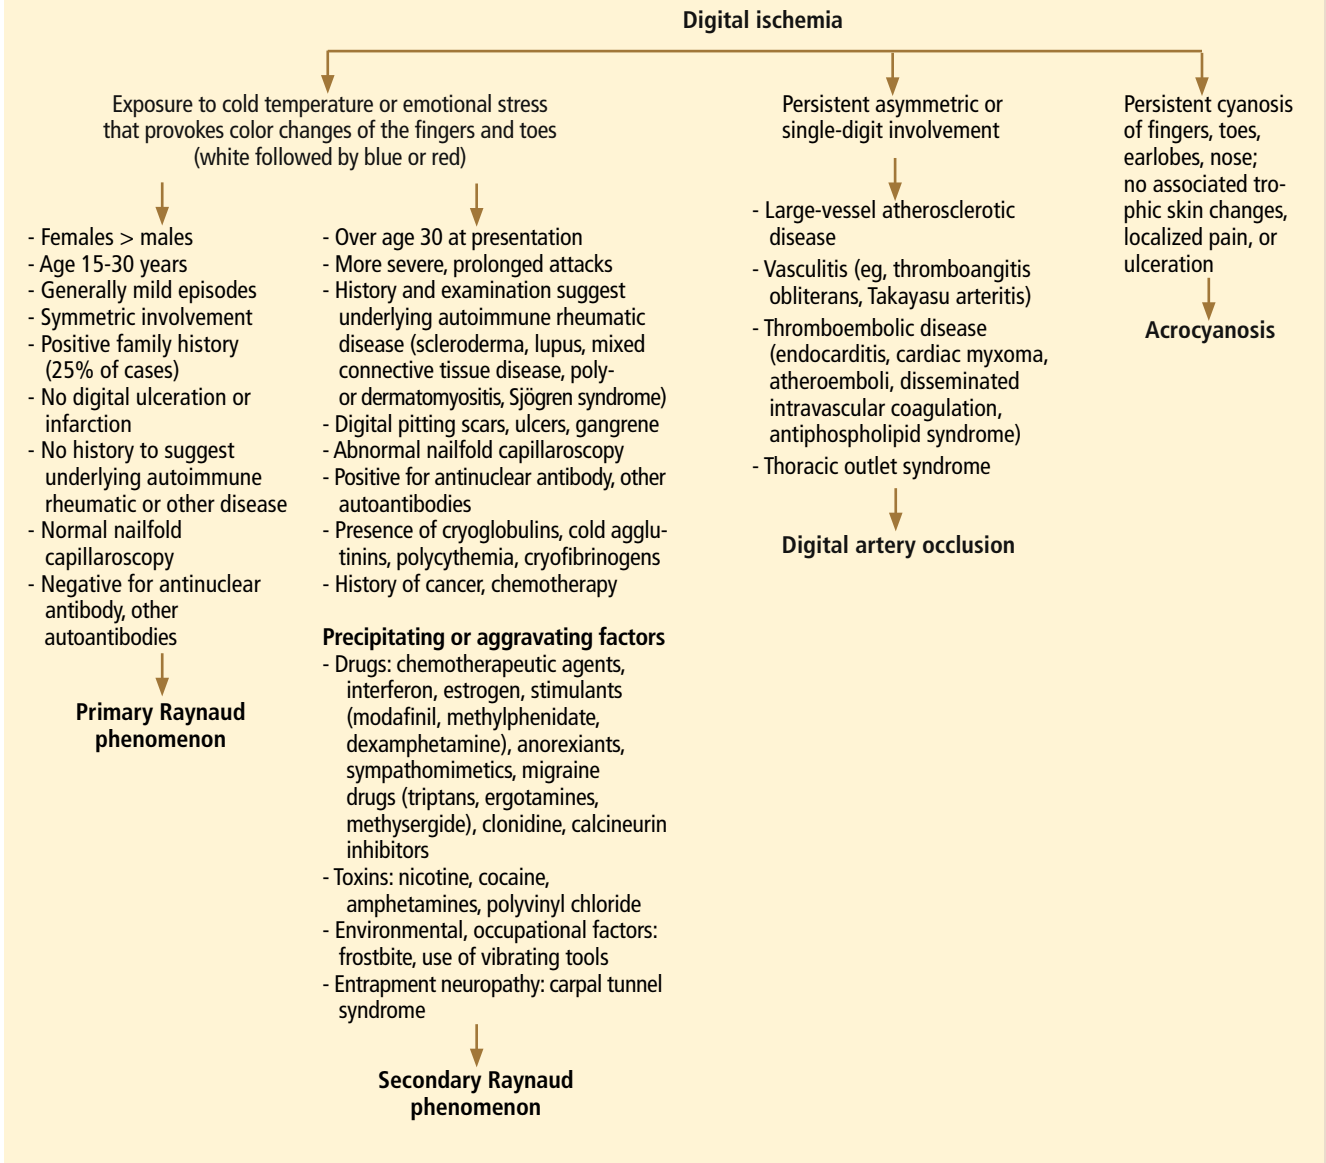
Digital ischemia

Exposure to cold temperature or emotional stress that provokes color changes of the fingers and toes (white followed by blue or red)

- Females > males
- Age 15-30 years
- Generally mild episodes
- Symmetric involvement
- Positive family history (25% of cases)
- No digital ulceration or infarction
- No history to suggest underlying autoimmune rheumatic or other disease
- Normal nailfold capillaroscopy
- Negative for antinuclear antibody, other autoantibodies

Primary Raynaud phenomenon

- Over age 30 at presentation
- More severe, prolonged attacks
- History and examination suggest underlying autoimmune rheumatic disease (scleroderma, lupus, mixed connective tissue disease, poly- or dermatomyositis, Sjögren syndrome)
- Digital pitting scars, ulcers, gangrene
- Abnormal nailfold capillaroscopy
- Positive for antinuclear antibody, other autoantibodies
- Presence of cryoglobulins, cold agglutinins, polycythemia, cryofibrinogens
- History of cancer, chemotherapy

Precipitating or aggravating factors
- Drugs: chemotherapeutic agents, interferon, estrogen, stimulants (modafinil, methylphenidate, dexamphetamine), anorexiants, sympathomimetics, migraine drugs (triptans, ergotamines, methysergide), clonidine, calcineurin inhibitors
- Toxins: nicotine, cocaine, amphetamines, polyvinyl chloride
- Environmental, occupational factors: frostbite, use of vibrating tools
- Entrapment neuropathy: carpal tunnel syndrome

Secondary Raynaud phenomenon

Persistent asymmetric or single-digit involvement

- Large-vessel atherosclerotic disease
- Vasculitis (eg, thromboangitis obliterans, Takayasu arteritis)
- Thromboembolic disease (endocarditis, cardiac myxoma, atheroemboli, disseminated intravascular coagulation, antiphospholipid syndrome)
- Thoracic outlet syndrome

Digital artery occlusion

Persistent cyanosis of fingers, toes, earlobes, nose; no associated trophic skin changes, localized pain, or ulceration

Acrocyanosis